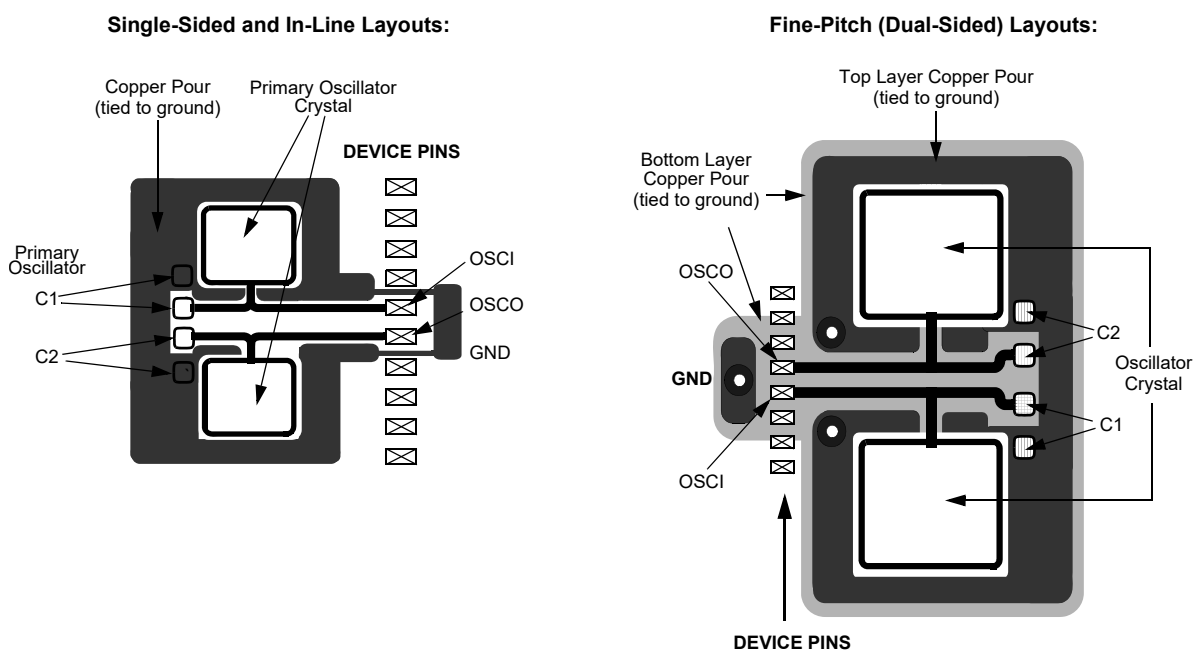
Single-Sided and In-Line Layouts:

Copper Pour (tied to ground)

Primary Oscillator Crystal

DEVICE PINS

Primary Oscillator

C1

C2

OSCI

OSCO

GND

Fine-Pitch (Dual-Sided) Layouts:

Top Layer Copper Pour (tied to ground)

Bottom Layer Copper Pour (tied to ground)

OSCO

GND

OSCI

C2

Oscillator Crystal

C1

DEVICE PINS